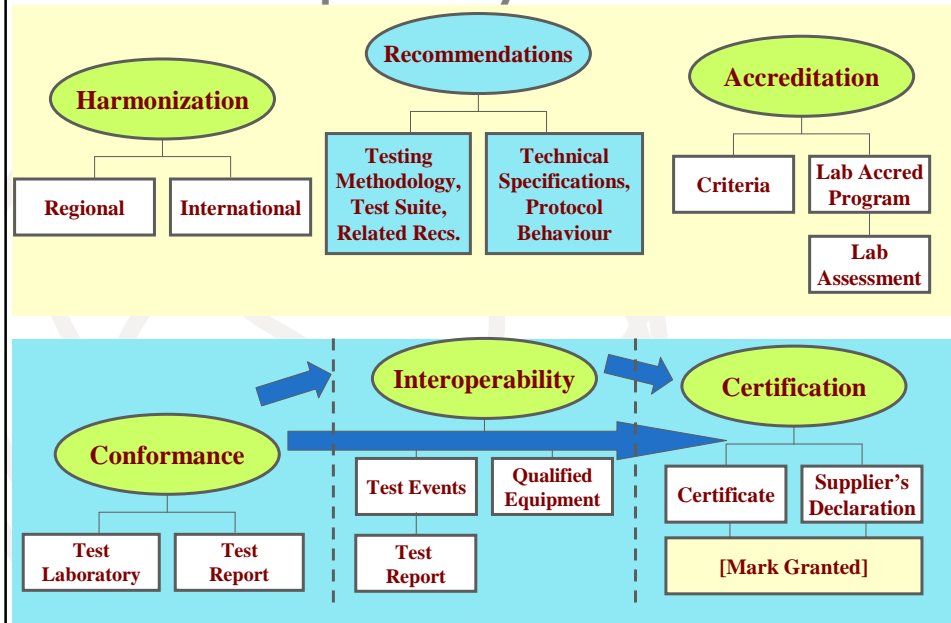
Recommendations

Harmonization

Accreditation

Regional

International

Testing Methodology, Test Suite, Related Recs.

Technical Specifications, Protocol Behaviour

Criteria

Lab Accred Program

Lab Assessment

Interoperability

Certification

Conformance

Test Events

Qualified Equipment

Certificate

Supplier's Declaration

Test Laboratory

Test Report

Test Report

[Mark Granted]